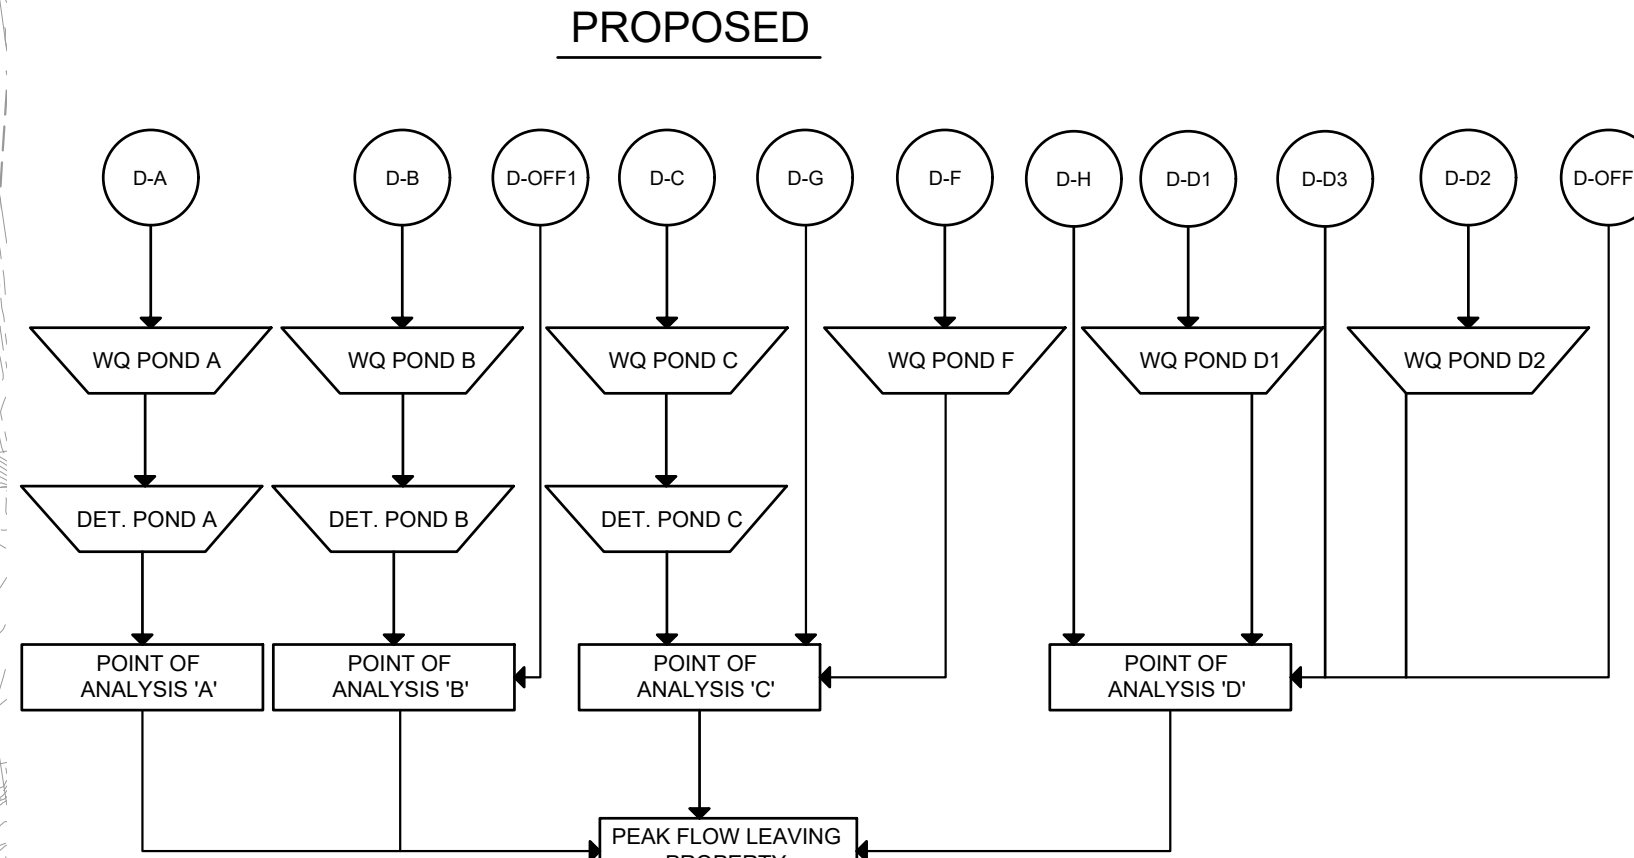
PROPOSED

D-A

D-B

D-OFF1

D-C

D-G

D-F

D-H

D-D1

D-D3

D-D2

D-OFF

WQ POND A

WQ POND B

WQ POND C

WQ POND F

WQ POND D1

WQ POND D2

DET. POND A

DET. POND B

DET. POND C

POINT OF ANALYSIS 'A'

POINT OF ANALYSIS 'B'

POINT OF ANALYSIS 'C'

POINT OF ANALYSIS 'D'

PEAK FLOW LEAVING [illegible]